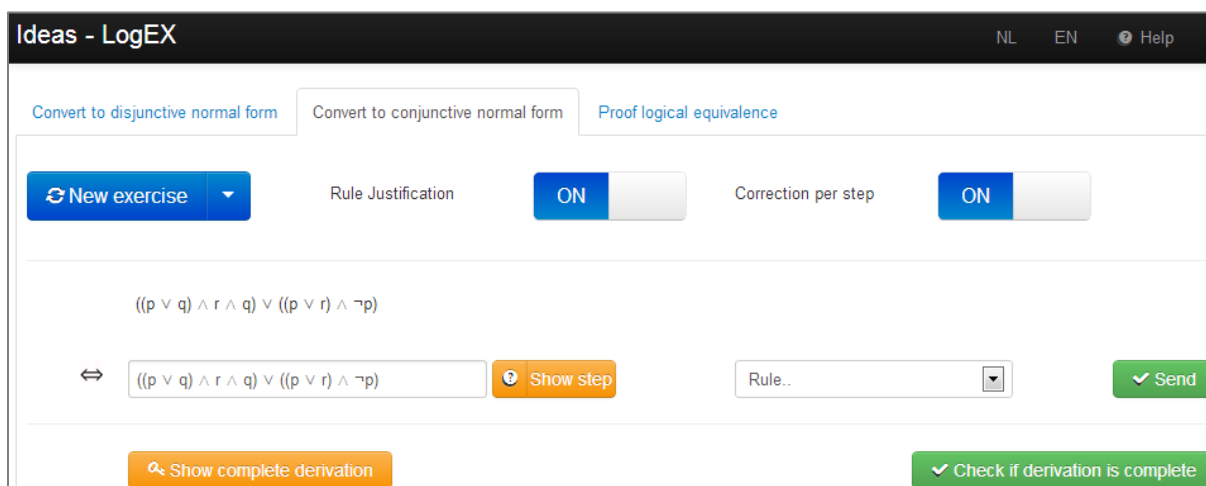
Ideas - LogEX

NL EN Help

Convert to disjunctive normal form | Convert to conjunctive normal form | Proof logical equivalence

New exercise

Rule Justification ON

Correction per step ON

$((p \vee q) \wedge r \wedge q) \vee ((p \vee r) \wedge \neg p)$

$\Leftrightarrow$ $((p \vee q) \wedge r \wedge q) \vee ((p \vee r) \wedge \neg p)$

Show step

Rule..

Send

Show complete derivation

Check if derivation is complete